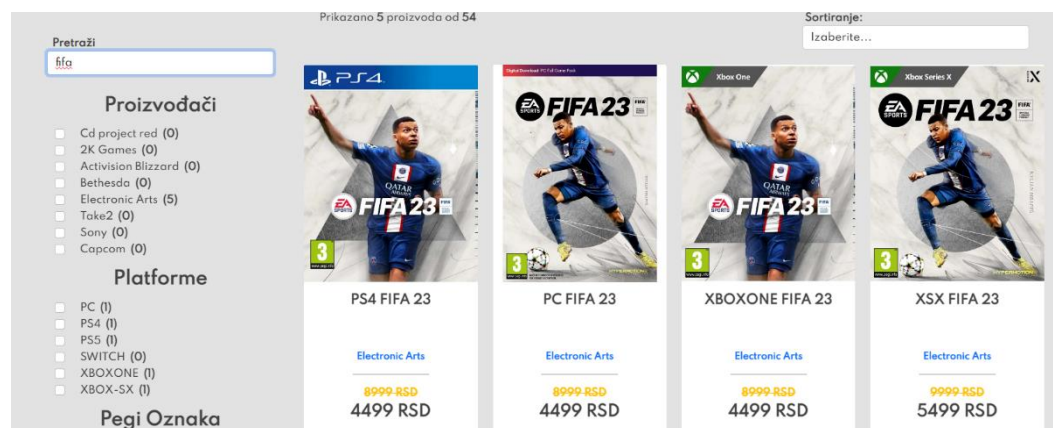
Prikazano 5 proizvoda od 54

Sortiranje:
Izaberite...

Pretraži
fifa

Proizvođači
Cd project red (0)
2K Games (0)
Activision Blizzard (0)
Bethesda (0)
Electronic Arts (5)
Take2 (0)
Sony (0)
Capcom (0)

Platforme
PC (1)
PS4 (1)
PS5 (1)
SWITCH (0)
XBOXONE (1)
XBOX-SX (1)

Pegi Oznaka

PS4
FIFA 23
3
PS4 FIFA 23
Electronic Arts
~~8999 RSD~~
4499 RSD

Digital Download PC Full Game Pack
FIFA 23
3
PC FIFA 23
Electronic Arts
~~8999 RSD~~
4499 RSD

Xbox One
FIFA 23
3
XBOXONE FIFA 23
Electronic Arts
~~8999 RSD~~
4499 RSD

Xbox Series X
FIFA 23
3
XSX FIFA 23
Electronic Arts
~~9999 RSD~~
5499 RSD